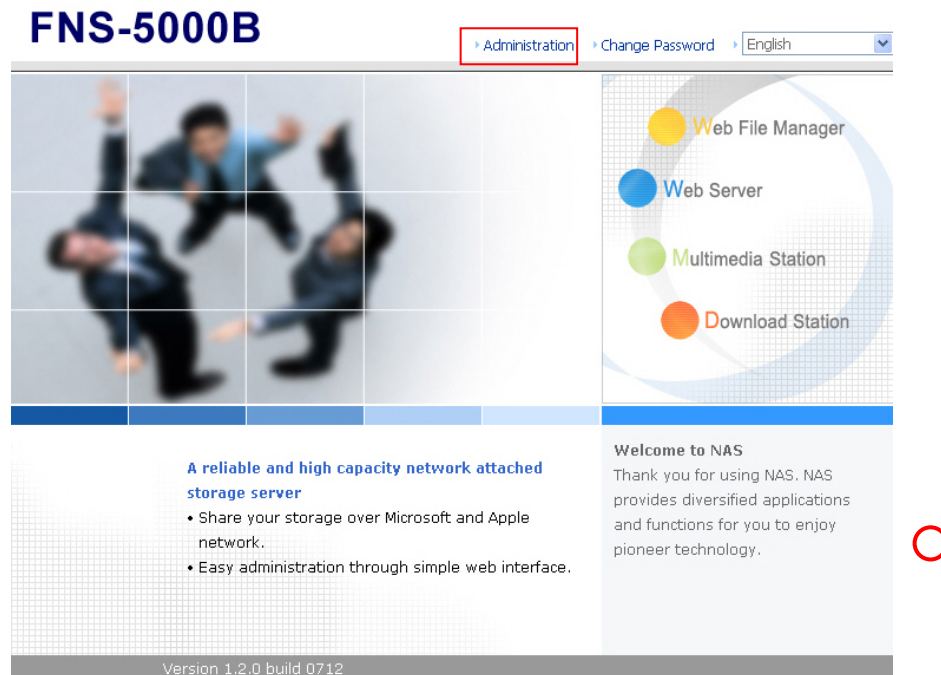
FNS-5000B

Administration Change Password English

Web File Manager

Web Server

Multimedia Station

Download Station

A reliable and high capacity network attached storage server

• Share your storage over Microsoft and Apple network.

• Easy administration through simple web interface.

Welcome to NAS

Thank you for using NAS. NAS provides diversified applications and functions for you to enjoy pioneer technology.

Version 1.2.0 build 0712